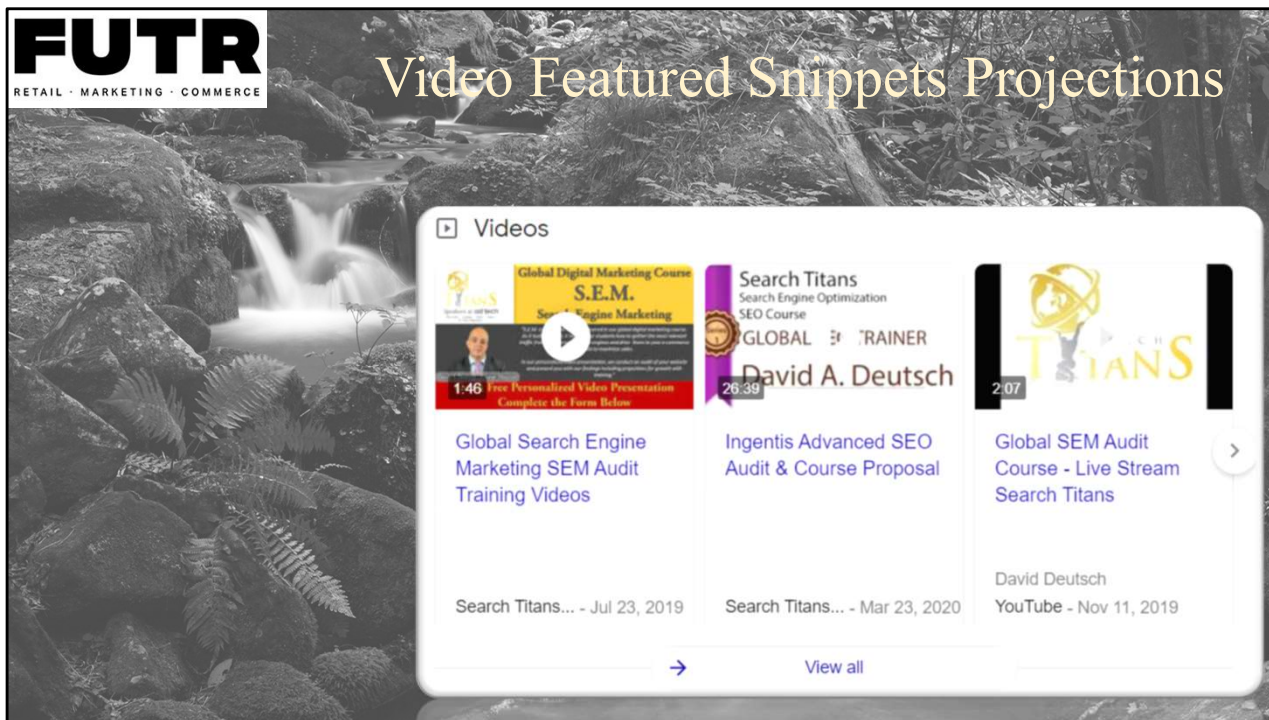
FUTR
RETAIL · MARKETING · COMMERCE

Video Featured Snippets Projections

Videos

Global Digital Marketing Course
S.E.M.
Search Engine Marketing
1:46
Free Personalized Video Presentation
Complete the Form Below

Global Search Engine Marketing SEM Audit Training Videos

Search Titans... - Jul 23, 2019

Search Titans
Search Engine Optimization
SEO Course
GLOBAL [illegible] TRAINER
David A. Deutsch
26:39

Ingentis Advanced SEO Audit & Course Proposal

Search Titans... - Mar 23, 2020

TITANS
2:07

Global SEM Audit Course - Live Stream Search Titans

David Deutsch
YouTube - Nov 11, 2019

View all